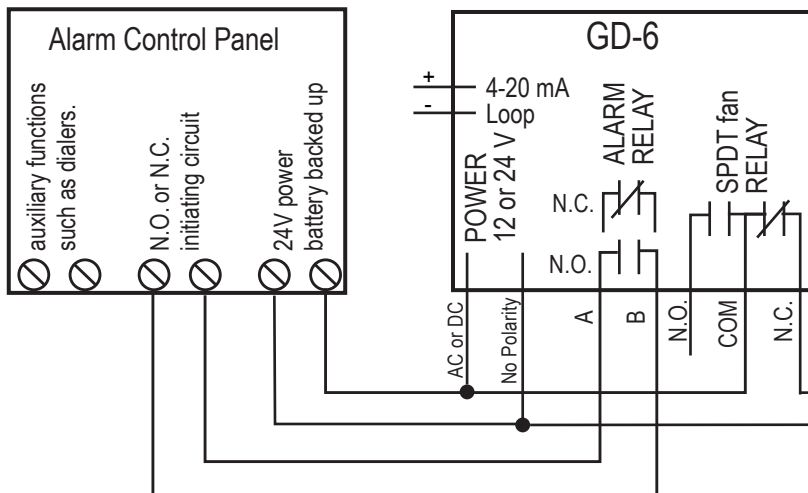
Alarm Control Panel

auxiliary functions such as dialers.

N.O. or N.C. initiating circuit

24V power battery backed up

GD-6

+
-
4-20 mA
Loop

POWER
12 or 24 V

ALARM
RELAY

SPDT fan
RELAY

N.C.

N.O.

AC or DC

No Polarity

A

B

N.O.

COM

N.C.